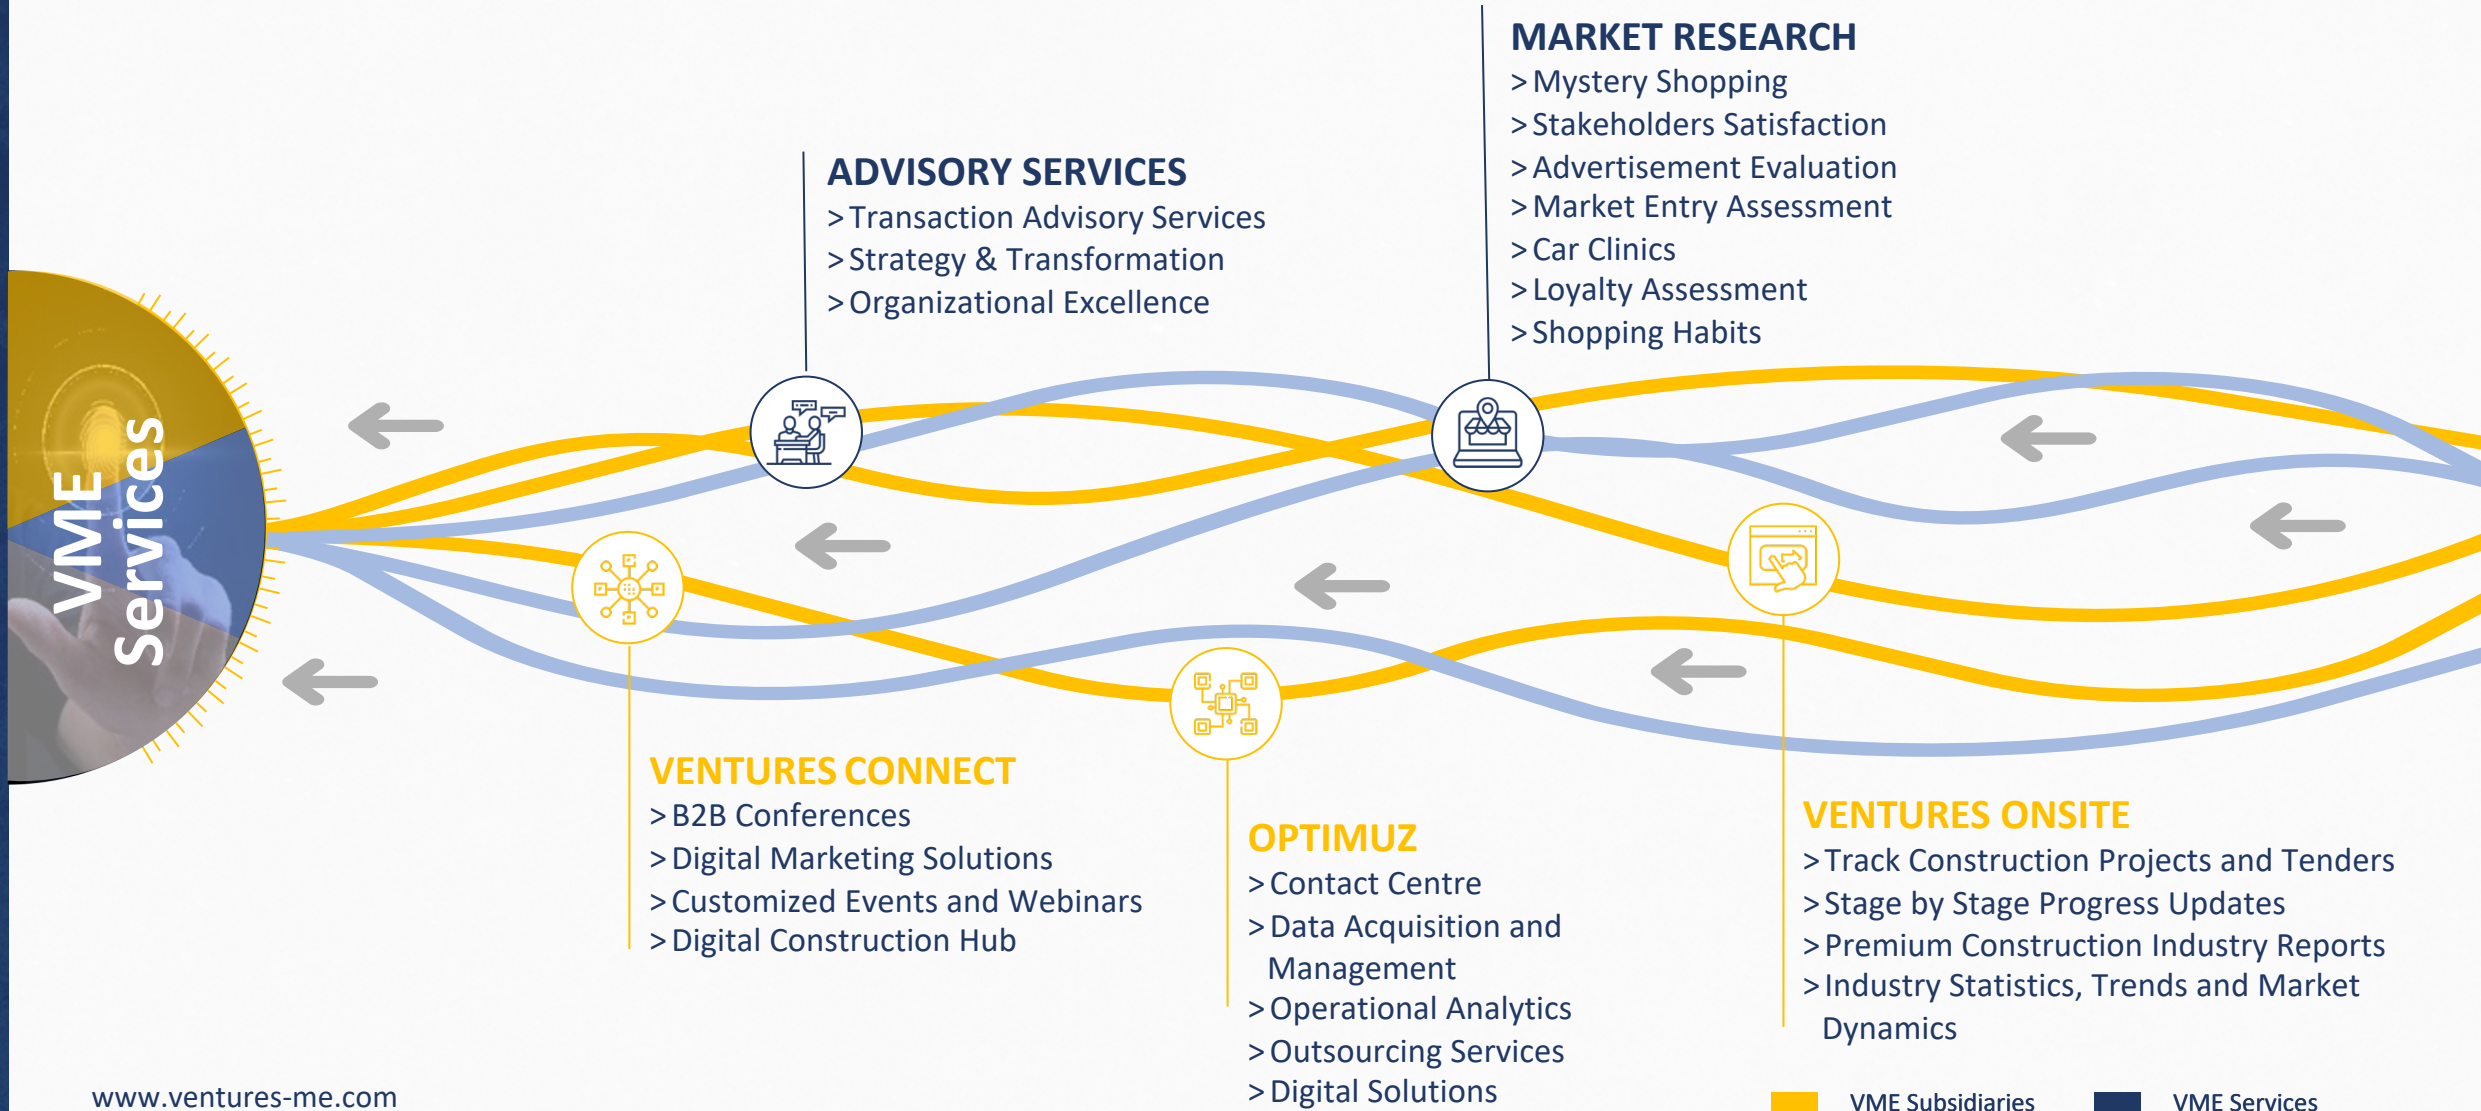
VME Services

MARKET RESEARCH
> Mystery Shopping
> Stakeholders Satisfaction
> Advertisement Evaluation
> Market Entry Assessment
> Car Clinics
> Loyalty Assessment
> Shopping Habits

ADVISORY SERVICES
> Transaction Advisory Services
> Strategy & Transformation
> Organizational Excellence

VENTURES CONNECT
> B2B Conferences
> Digital Marketing Solutions
> Customized Events and Webinars
> Digital Construction Hub

OPTIMUZ
> Contact Centre
> Data Acquisition and Management
> Operational Analytics
> Outsourcing Services
> Digital Solutions

VENTURES ONSITE
> Track Construction Projects and Tenders
> Stage by Stage Progress Updates
> Premium Construction Industry Reports
> Industry Statistics, Trends and Market Dynamics

www.ventures-me.com

VME Subsidiaries
VME Services